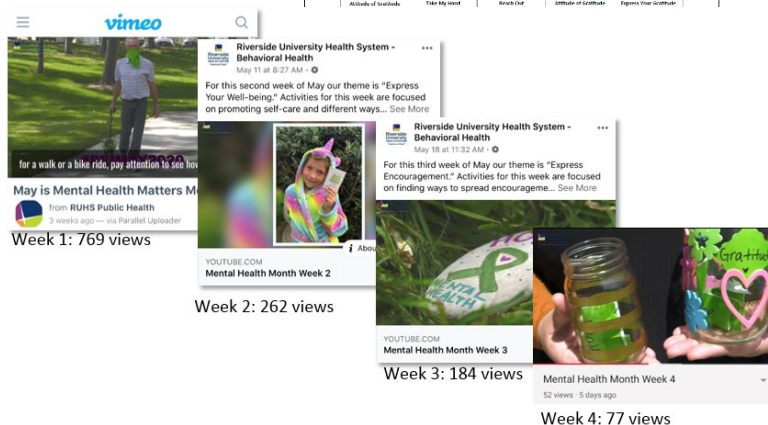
Attitude of Gratitude Take My Hand Reach Out Attitude of Gratitude Express Your Gratitude

vimeo

for a walk or a bike ride, pay attention to see how

May is Mental Health Matters Mo

from RUHS Public Health

3 weeks ago – via Parallel Uploader

Week 1: 769 views

Riverside University Health System - Behavioral Health

May 11 at 8:27 AM

For this second week of May our theme is "Express Your Well-being." Activities for this week are focused on promoting self-care and different ways... See More

About

YOUTUBE.COM

Mental Health Month Week 2

Week 2: 262 views

Riverside University Health System - Behavioral Health

May 18 at 11:32 AM

For this third week of May our theme is "Express Encouragement." Activities for this week are focused on finding ways to spread encourageme... See More

MENTAL HEALTH

YOUTUBE.COM

Mental Health Month Week 3

Week 3: 184 views

Gratitude

Mental Health Month Week 4

52 views · 5 days ago

Week 4: 77 views